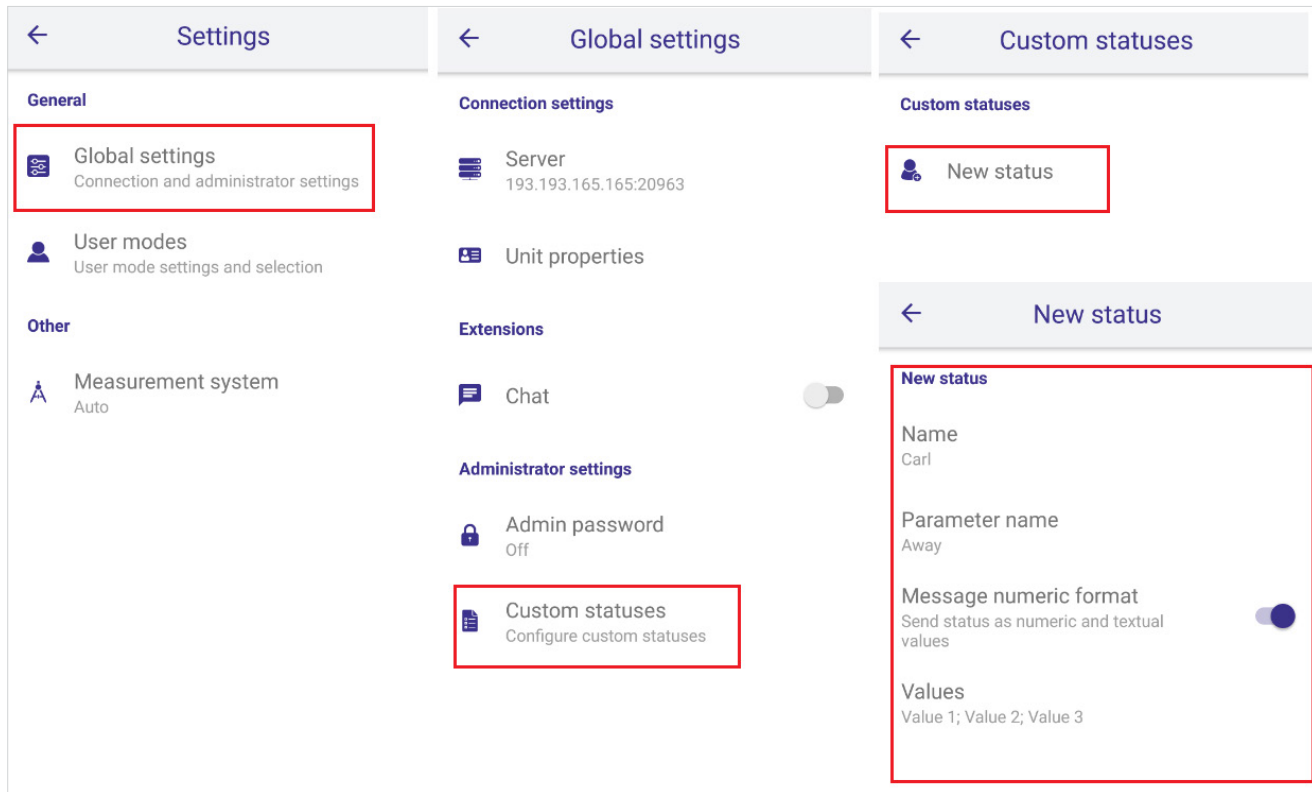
← Settings

General

Global settings
Connection and administrator settings

User modes
User mode settings and selection

Other

Measurement system
Auto

← Global settings

Connection settings

Server
193.193.165.165:20963

Unit properties

Extensions

Chat

Administrator settings

Admin password
Off

Custom statuses
Configure custom statuses

← Custom statuses

Custom statuses

New status

← New status

New status

Name
Carl

Parameter name
Away

Message numeric format
Send status as numeric and textual values

Values
Value 1; Value 2; Value 3